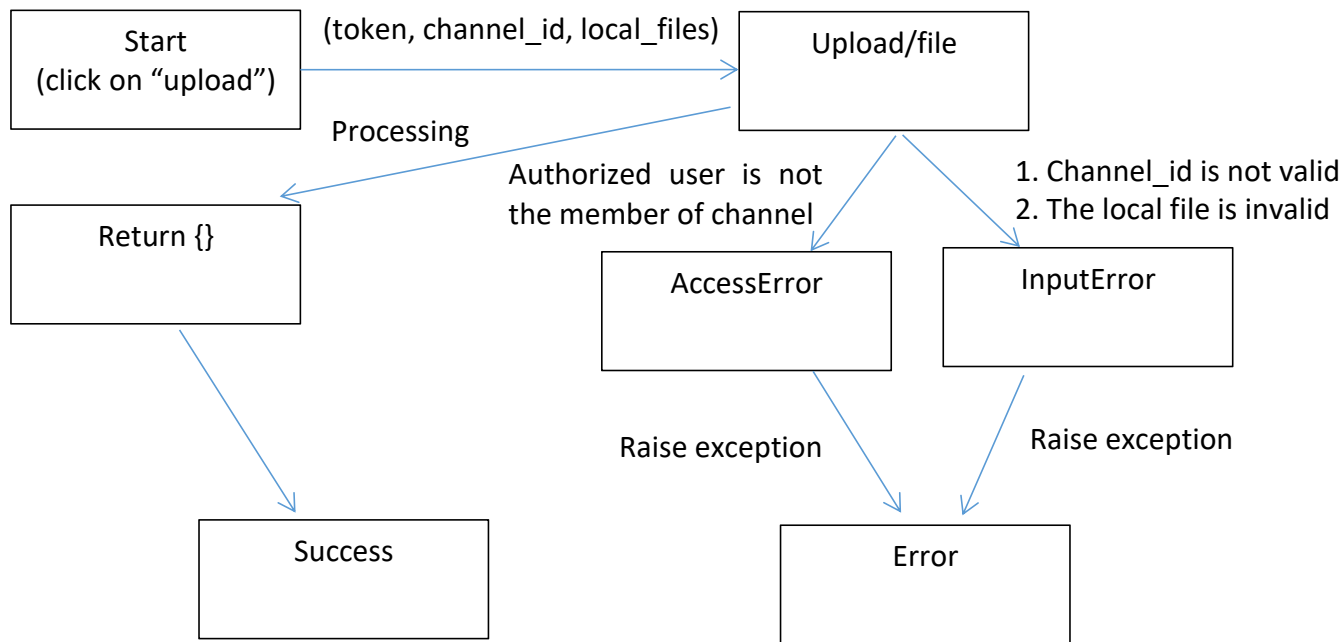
Start
(click on “upload”)

(token, channel_id, local_files)

Upload/file

Processing

Authorized user is not the member of channel

1. Channel_id is not valid
2. The local file is invalid

Return {}

AccessError

InputError

Raise exception

Raise exception

Success

Error